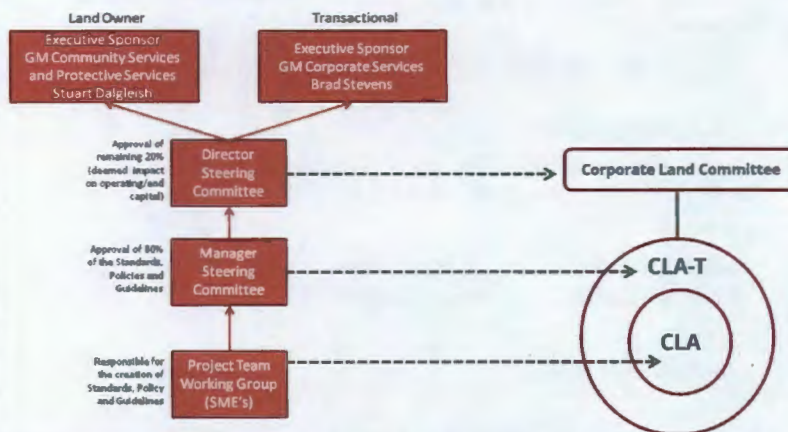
Land Owner

Transactional

Executive Sponsor
GM Community Services and Protective Services
Stuart Dalgleish

Executive Sponsor
GM Corporate Services
Brad Stevens

Approval of remaining 20% (deemed impact on operating/and capital)

Director Steering Committee

Corporate Land Committee

Approval of 80% of the Standards, Policies and Guidelines

Manager Steering Committee

CLA-T

Responsible for the creation of Standards, Policy and Guidelines

Project Team Working Group (SME's)

CLA